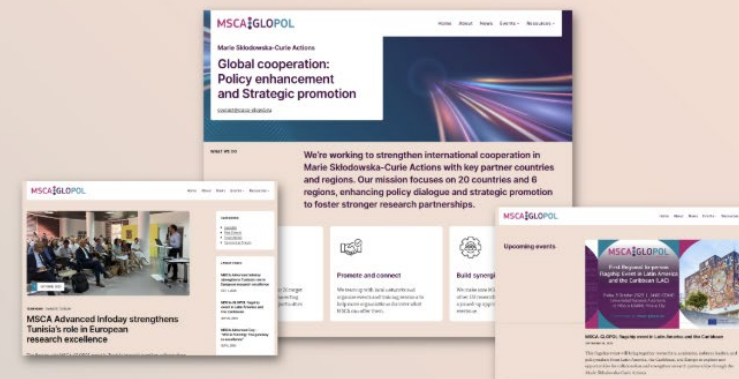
MSCA GLOPOL

Home About News Events Resources

Marie Skłodowska-Curie Actions

Global cooperation: Policy enhancement and Strategic promotion

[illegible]

WHAT WE DO

We're working to strengthen international cooperation in Marie Skłodowska-Curie Actions with key partner countries and regions. Our mission focuses on 20 countries and 6 regions, enhancing policy dialogue and strategic promotion to foster stronger research partnerships.

Promote and connect

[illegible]

Build synergi

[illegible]

MSCA GLOPOL

Home About News Events Resources

MSCA Advanced Infoday strengthens Tunisia's role in European research excellence

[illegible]

MSCA GLOPOL

Home About News Events Resources

Upcoming events

MSCA GLOPOL

First Regional In-person Flagship Event in Latin America and the Caribbean (LAC)

MSCA-GLOPOL flagship event in Latin America and the Caribbean

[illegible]